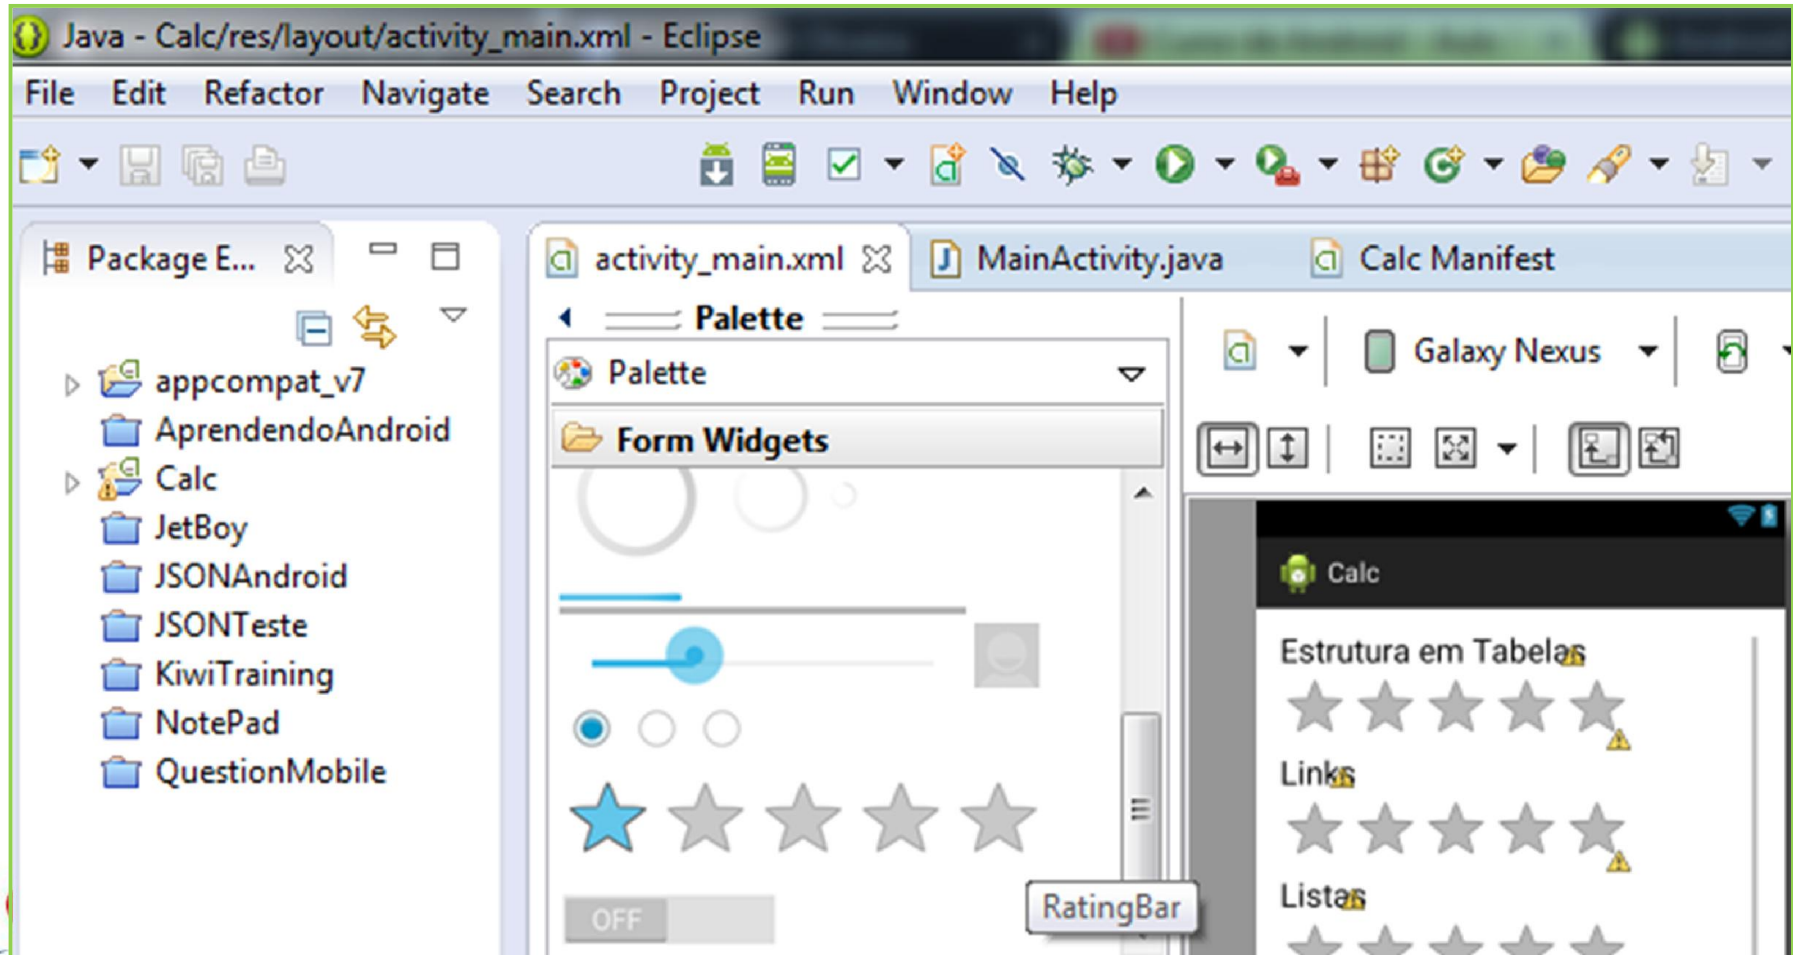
Java - Calc/res/layout/activity_main.xml - Eclipse

File Edit Refactor Navigate Search Project Run Window Help

Package E...

appcompat_v7
AprendendoAndroid
Calc
JetBoy
JSONAndroid
JSONTeste
KiwiTraining
NotePad
QuestionMobile

activity_main.xml
MainActivity.java
Calc Manifest

Palette

Palette

Form Widgets

OFF

RatingBar

Galaxy Nexus

Calc

Estrutura em Tabelas

Links

Listas